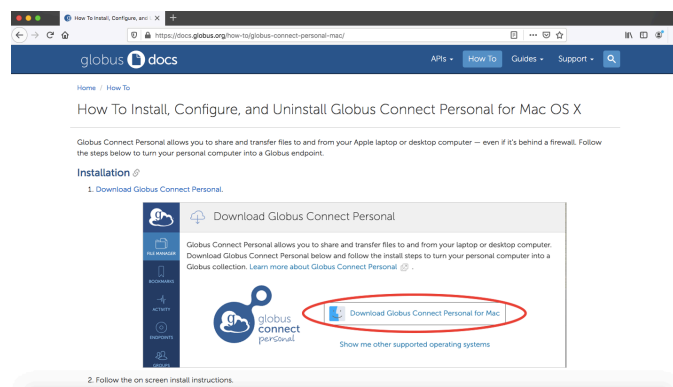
How To Install, Configure, and ×

https://docs.globus.org/how-to/globus-connect-personal-mac/

globus docs

APIs ▾ How To Guides ▾ Support ▾

Home / How To

How To Install, Configure, and Uninstall Globus Connect Personal for Mac OS X

Globus Connect Personal allows you to share and transfer files to and from your Apple laptop or desktop computer — even if it's behind a firewall. Follow the steps below to turn your personal computer into a Globus endpoint.

Installation

1. Download Globus Connect Personal.

Download Globus Connect Personal

FILE MANAGER

BOOKMARKS

ACTIVITY

ENDPOINTS

GROUPS

Globus Connect Personal allows you to share and transfer files to and from your laptop or desktop computer. Download Globus Connect Personal below and follow the install steps to turn your personal computer into a Globus collection. Learn more about Globus Connect Personal.

globus connect personal

Download Globus Connect Personal for Mac

Show me other supported operating systems

2. Follow the on screen install instructions.